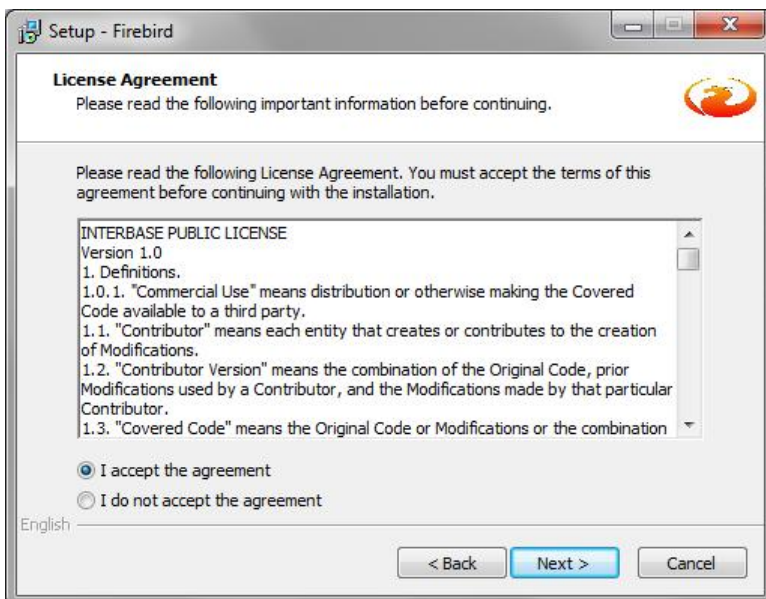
Setup - Firebird

License Agreement
Please read the following important information before continuing.

Please read the following License Agreement. You must accept the terms of this agreement before continuing with the installation.

INTERBASE PUBLIC LICENSE
Version 1.0
1. Definitions.
1.0.1. "Commercial Use" means distribution or otherwise making the Covered Code available to a third party.
1.1. "Contributor" means each entity that creates or contributes to the creation of Modifications.
1.2. "Contributor Version" means the combination of the Original Code, prior Modifications used by a Contributor, and the Modifications made by that particular Contributor.
1.3. "Covered Code" means the Original Code or Modifications or the combination

I accept the agreement
I do not accept the agreement

English

< Back
Next >
Cancel